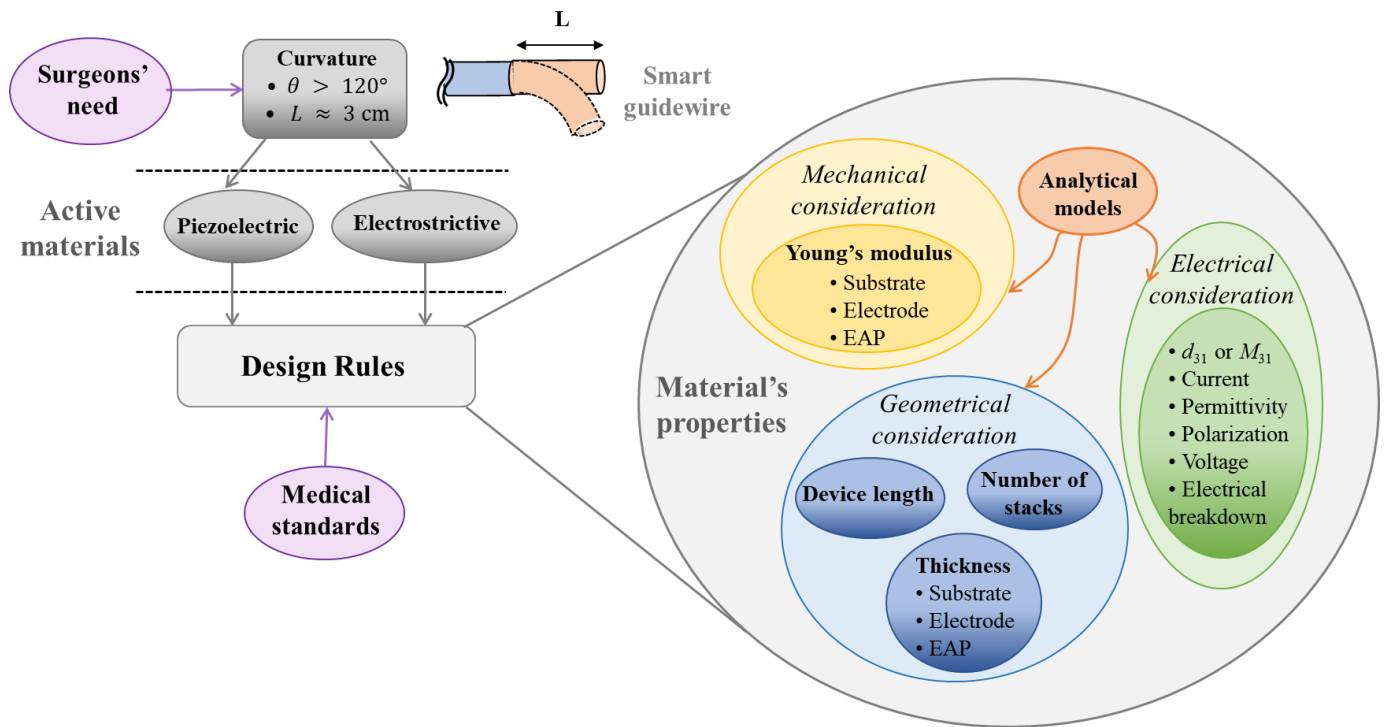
Surgeons' need

Curvature
• $\theta > 120°$
• $L \approx 3$ cm

L

Smart guidewire

Active materials

Piezoelectric

Electrostrictive

Design Rules

Medical standards

Mechanical consideration

Young's modulus
• Substrate
• Electrode
• EAP

Analytical models

Electrical consideration

• $d_{31}$ or $M_{31}$
• Current
• Permittivity
• Polarization
• Voltage
• Electrical breakdown

Material's properties

Geometrical consideration

Device length

Number of stacks

Thickness
• Substrate
• Electrode
• EAP